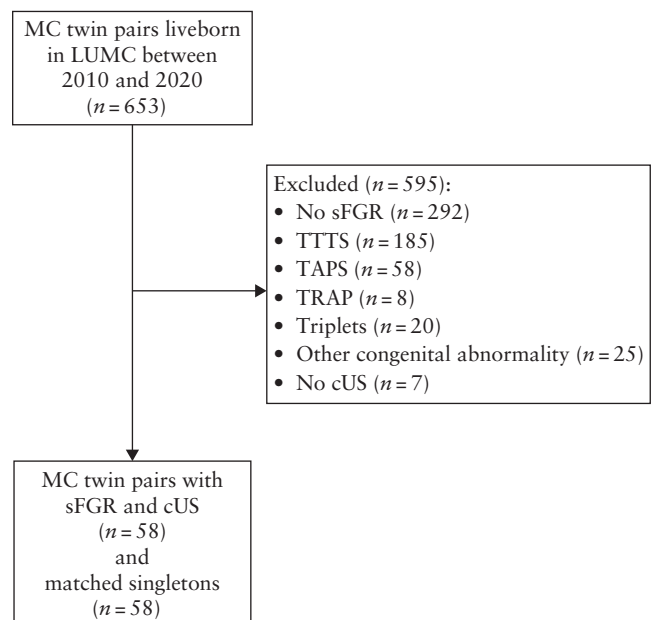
MC twin pairs liveborn in LUMC between 2010 and 2020 ($n = 653$)

Excluded ($n = 595$):
• No sFGR ($n = 292$)
• TTTS ($n = 185$)
• TAPS ($n = 58$)
• TRAP ($n = 8$)
• Triplets ($n = 20$)
• Other congenital abnormality ($n = 25$)
• No cUS ($n = 7$)

MC twin pairs with sFGR and cUS ($n = 58$) and matched singletons ($n = 58$)